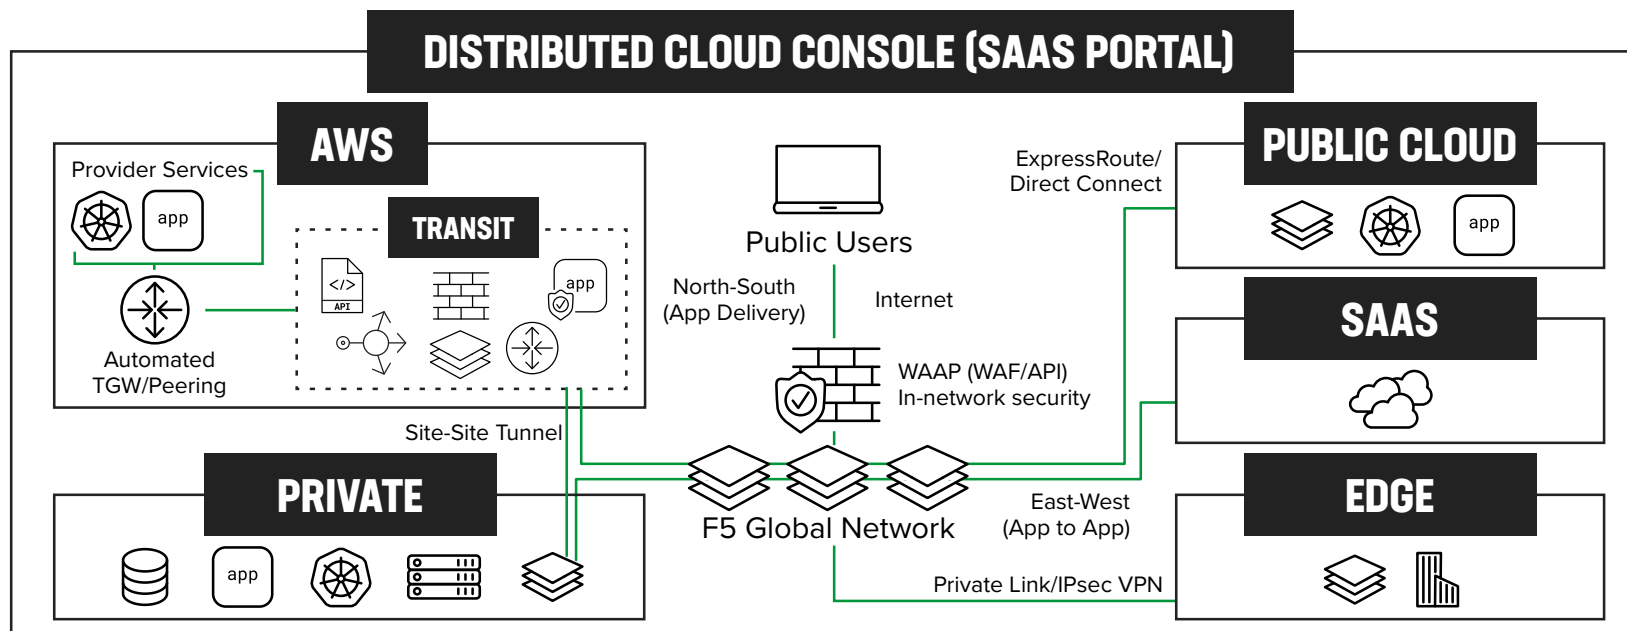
DISTRIBUTED CLOUD CONSOLE (SAAS PORTAL)

AWS

Provider Services

app

TRANSIT

API

app

Automated TGW/Peering

Public Users

North-South (App Delivery)

Internet

WAAP (WAF/API) In-network security

ExpressRoute/ Direct Connect

PUBLIC CLOUD

app

SAAS

Site-Site Tunnel

PRIVATE

app

F5 Global Network

East-West (App to App)

EDGE

Private Link/IPsec VPN